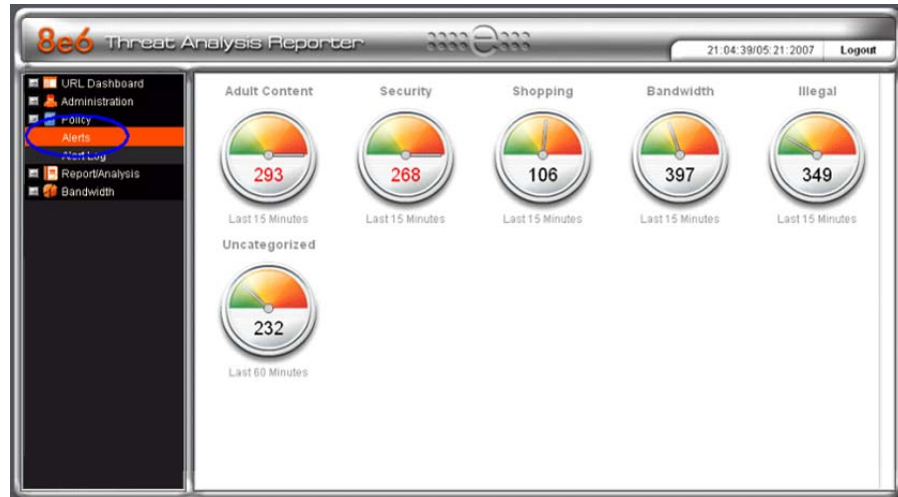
8e6 Threat Analysis Reporter

21:04:39/05:21:2007 Logout

URL Dashboard
Administration
Policy
Alerts
Alert Log
Report/Analysis
Bandwidth

Adult Content
293
Last 15 Minutes

Security
268
Last 15 Minutes

Shopping
106
Last 15 Minutes

Bandwidth
397
Last 15 Minutes

Illegal
349
Last 15 Minutes

Uncategorized
232
Last 60 Minutes